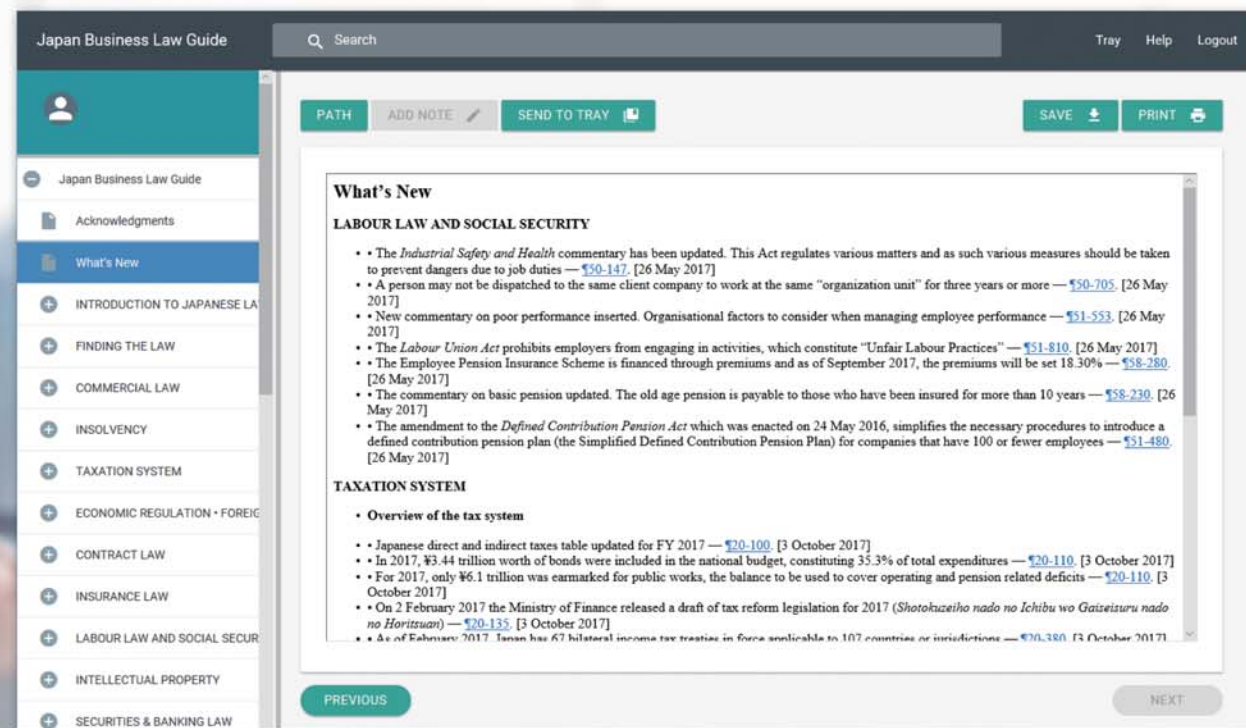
Japan Business Law Guide

Search

Tray Help Logout

Japan Business Law Guide

Acknowledgments

What's New

INTRODUCTION TO JAPANESE LA

FINDING THE LAW

COMMERCIAL LAW

INSOLVENCY

TAXATION SYSTEM

ECONOMIC REGULATION • FOREIG

CONTRACT LAW

INSURANCE LAW

LABOUR LAW AND SOCIAL SECUR

INTELLECTUAL PROPERTY

SECURITIES & BANKING LAW

PATH ADD NOTE SEND TO TRAY SAVE PRINT

What's New

LABOUR LAW AND SOCIAL SECURITY

• • The *Industrial Safety and Health* commentary has been updated. This Act regulates various matters and as such various measures should be taken to prevent dangers due to job duties — ¶50-147. [26 May 2017]
• • A person may not be dispatched to the same client company to work at the same "organization unit" for three years or more — ¶50-705. [26 May 2017]
• • New commentary on poor performance inserted. Organisational factors to consider when managing employee performance — ¶51-553. [26 May 2017]
• • The *Labour Union Act* prohibits employers from engaging in activities, which constitute "Unfair Labour Practices" — ¶51-810. [26 May 2017]
• • The Employee Pension Insurance Scheme is financed through premiums and as of September 2017, the premiums will be set 18.30% — ¶58-280. [26 May 2017]
• • The commentary on basic pension updated. The old age pension is payable to those who have been insured for more than 10 years — ¶58-230. [26 May 2017]
• • The amendment to the *Defined Contribution Pension Act* which was enacted on 24 May 2016, simplifies the necessary procedures to introduce a defined contribution pension plan (the Simplified Defined Contribution Pension Plan) for companies that have 100 or fewer employees — ¶51-480. [26 May 2017]

TAXATION SYSTEM

• Overview of the tax system

• • Japanese direct and indirect taxes table updated for FY 2017 — ¶20-100. [3 October 2017]
• • In 2017, ¥3.44 trillion worth of bonds were included in the national budget, constituting 35.3% of total expenditures — ¶20-110. [3 October 2017]
• • For 2017, only ¥6.1 trillion was earmarked for public works, the balance to be used to cover operating and pension related deficits — ¶20-110. [3 October 2017]
• • On 2 February 2017 the Ministry of Finance released a draft of tax reform legislation for 2017 (*Shotokuzeiho nado no Ichibu wo Gaiseisuru nado no Horitsuan*) — ¶20-135. [3 October 2017]
• • As of February 2017, Japan has 67 bilateral income tax treaties in force applicable to 107 countries or jurisdictions — ¶20-380. [3 October 2017]

PREVIOUS

NEXT